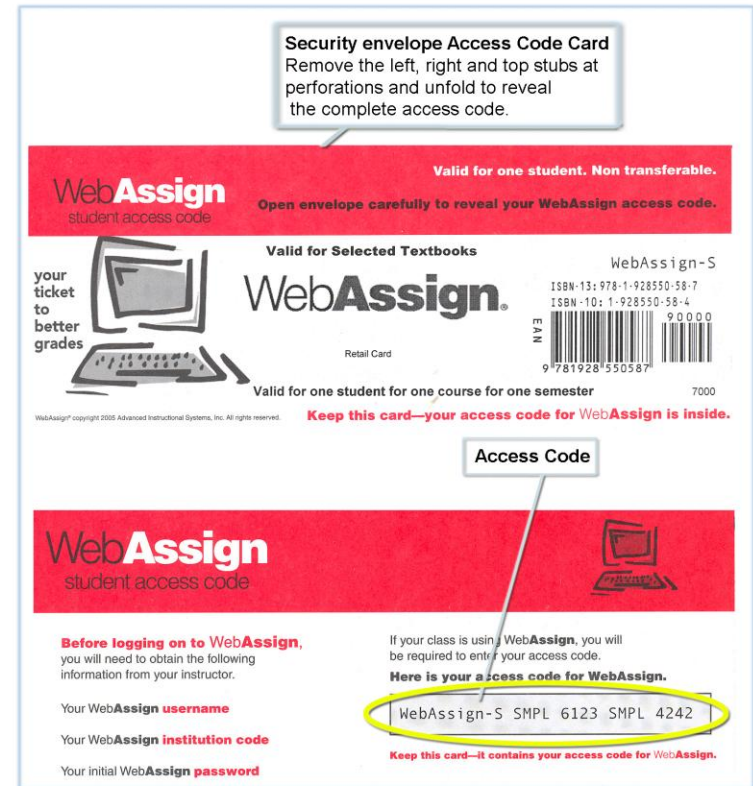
Security envelope Access Code Card
Remove the left, right and top stubs at perforations and unfold to reveal the complete access code.

WebAssign
student access code

Valid for one student. Non transferable.

Open envelope carefully to reveal your WebAssign access code.

your ticket to better grades

Valid for Selected Textbooks

WebAssign.

Retail Card

WebAssign-S
ISBN-13: 978-1-928550-58-7
ISBN-10: 1-928550-58-4
EAN
90000
9 781928 550587

Valid for one student for one course for one semester

7000

WebAssign® copyright 2005 Advanced Instructional Systems, Inc. All rights reserved.

Keep this card—your access code for WebAssign is inside.

Access Code

WebAssign
student access code

Before logging on to WebAssign, you will need to obtain the following information from your instructor.

Your WebAssign username

Your WebAssign institution code

Your initial WebAssign password

If your class is using WebAssign, you will be required to enter your access code.

Here is your access code for WebAssign.

WebAssign-S SMPL 6123 SMPL 4242

Keep this card—it contains your access code for WebAssign.